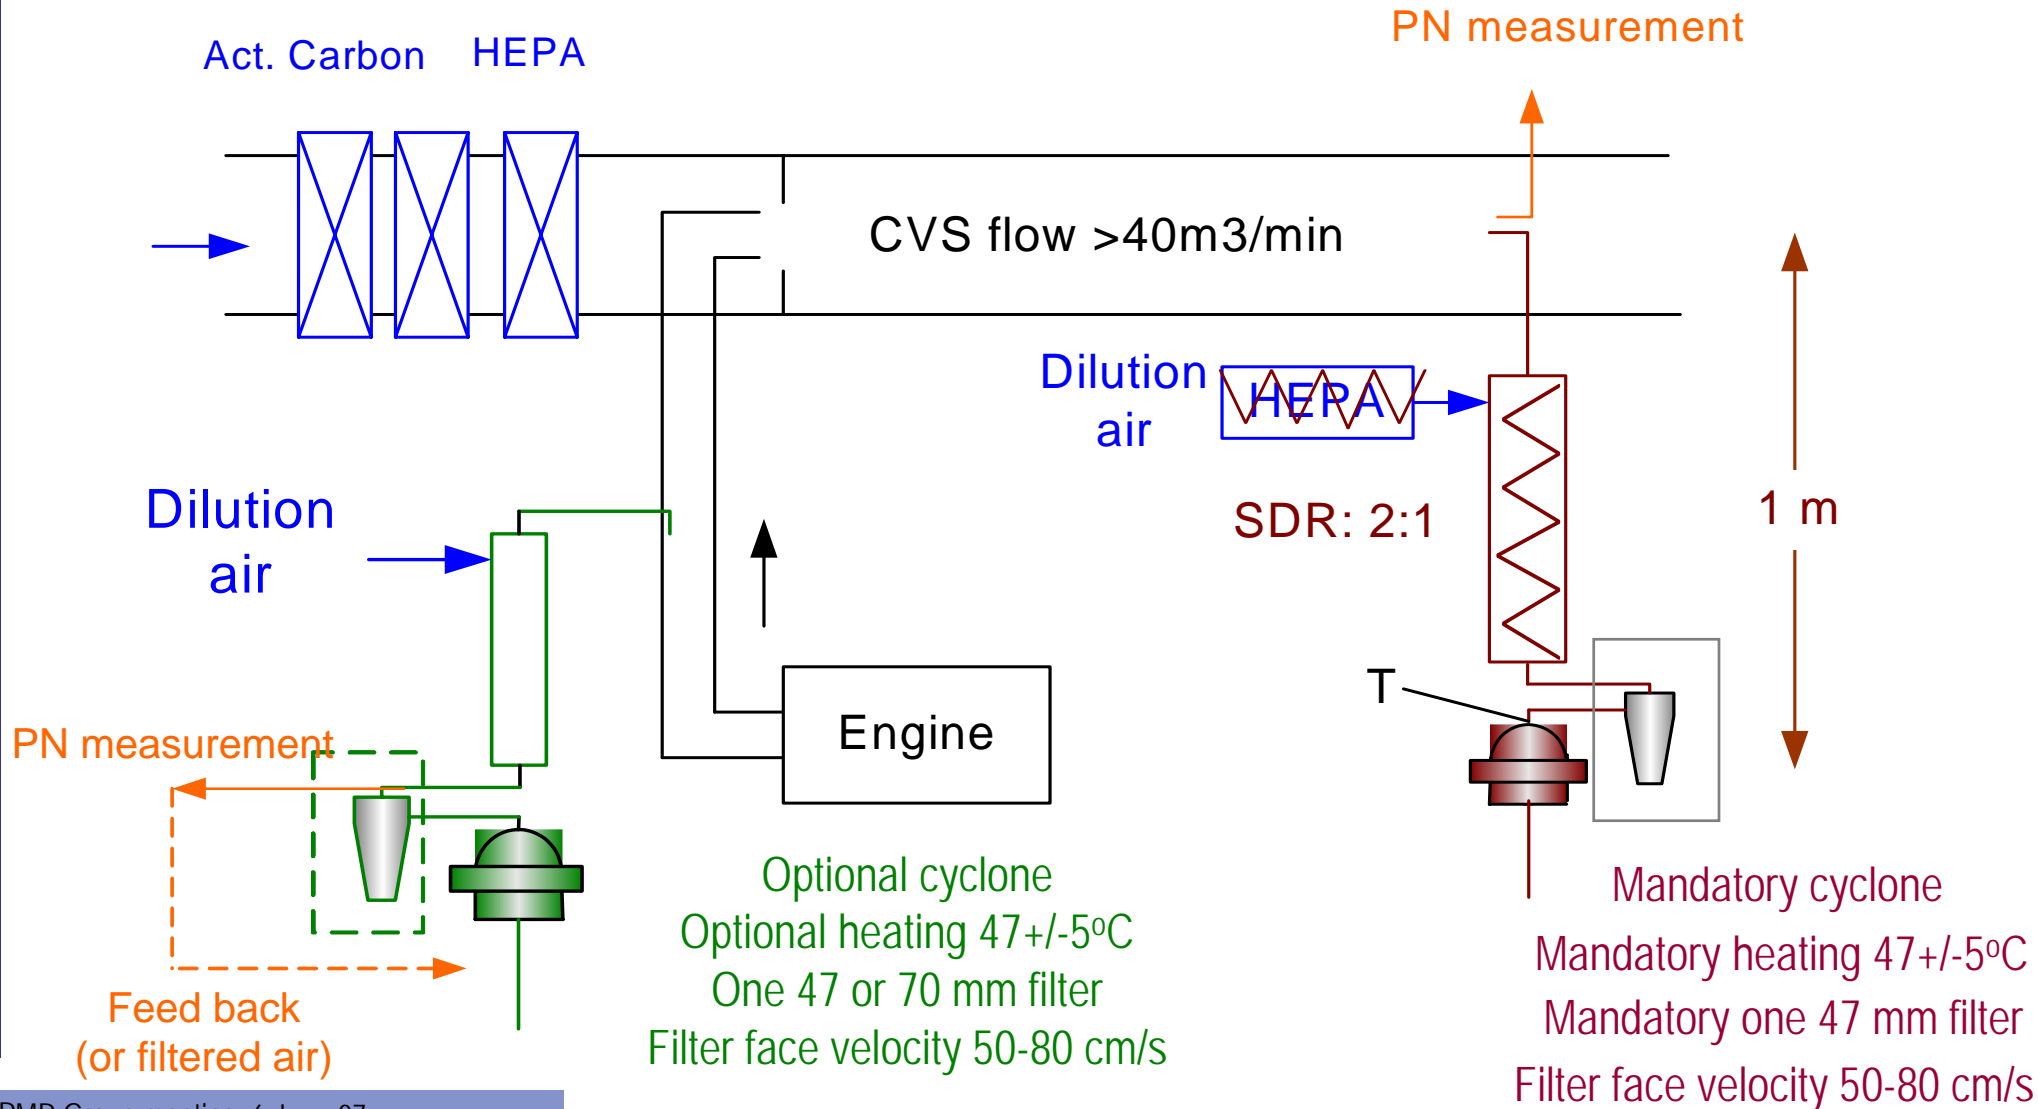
Act. Carbon HEPA

PN measurement

CVS flow >40m3/min

Dilution air

HEPA

SDR: 2:1

1 m

Dilution air

Engine

T

PN measurement

Feed back (or filtered air)

Optional cyclone
Optional heating 47+/-5$^{o}$C
One 47 or 70 mm filter
Filter face velocity 50-80 cm/s

Mandatory cyclone
Mandatory heating 47+/-5$^{o}$C
Mandatory one 47 mm filter
Filter face velocity 50-80 cm/s

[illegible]